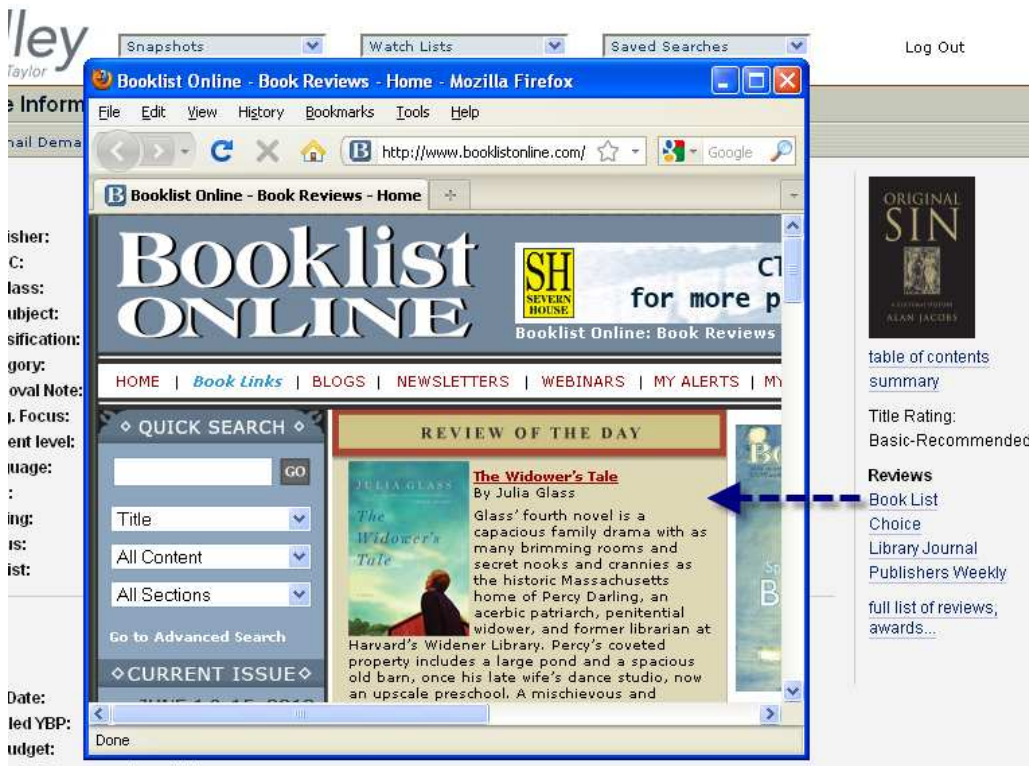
lley
Taylor

Snapshots
Watch Lists
Saved Searches
Log Out

e Inform
nail Dema

isher:
C:
lass:
ubject:
sification:
gory:
oval Note:
. Focus:
ent level:
uage:
:
ing:
ıs:
ist:

Date:
led YBP:
udget:

Booklist Online - Book Reviews - Home - Mozilla Firefox
File Edit View History Bookmarks Tools Help
http://www.booklistonline.com/
Google
Booklist Online - Book Reviews - Home

Booklist ONLINE
SH SEVERN HOUSE
Cl
for more p
Booklist Online: Book Reviews

HOME | Book Links | BLOGS | NEWSLETTERS | WEBINARS | MY ALERTS | MY

QUICK SEARCH
GO
Title
All Content
All Sections
Go to Advanced Search
CURRENT ISSUE

REVIEW OF THE DAY
JULIA GLASS
The Widower's Tale
The Widower's Tale
By Julia Glass
Glass' fourth novel is a capacious family drama with as many brimming rooms and secret nooks and crannies as the historic Massachusetts home of Percy Darling, an acerbic patriarch, penitential widower, and former librarian at Harvard's Widener Library. Percy's coveted property includes a large pond and a spacious old barn, once his late wife's dance studio, now an upscale preschool. A mischievous and

Done

ORIGINAL SIN
ALAN JACOBS
table of contents
summary
Title Rating:
Basic-Recommended
Reviews
Book List
Choice
Library Journal
Publishers Weekly
full list of reviews, awards...